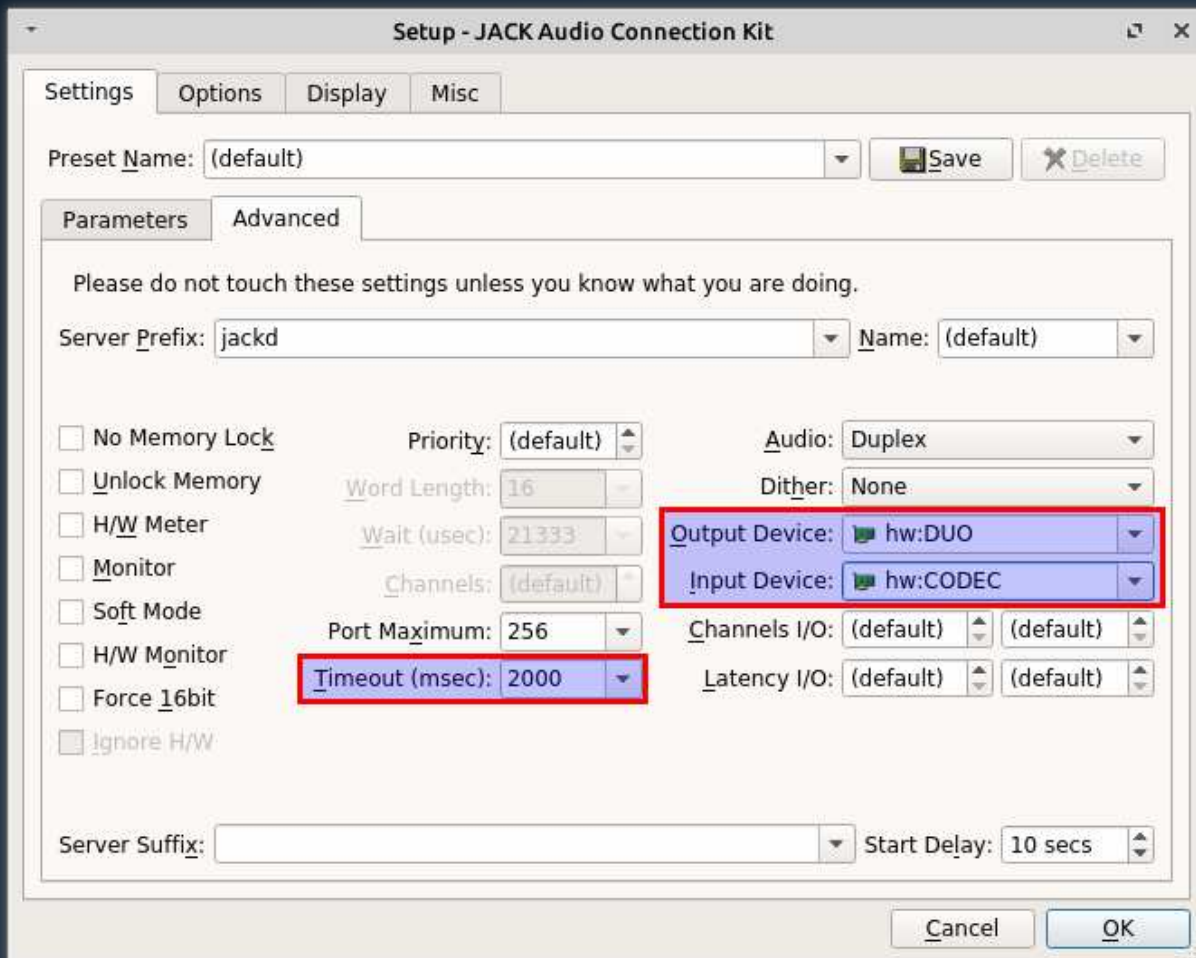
Setup - JACK Audio Connection Kit

Settings
Options
Display
Misc

Preset Name: (default)
Save
Delete

Parameters
Advanced

Please do not touch these settings unless you know what you are doing.

Server Prefix: jackd
Name: (default)

No Memory Lock
Unlock Memory
H/W Meter
Monitor
Soft Mode
H/W Monitor
Force 16bit
Ignore H/W

Priority: (default)
Word Length: 16
Wait (usec): 21333
Channels: (default)
Port Maximum: 256
Timeout (msec): 2000

Audio: Duplex
Dither: None
Output Device: hw:DUO
Input Device: hw:CODEC
Channels I/O: (default) (default)
Latency I/O: (default) (default)

Server Suffix:
Start Delay: 10 secs

Cancel
OK